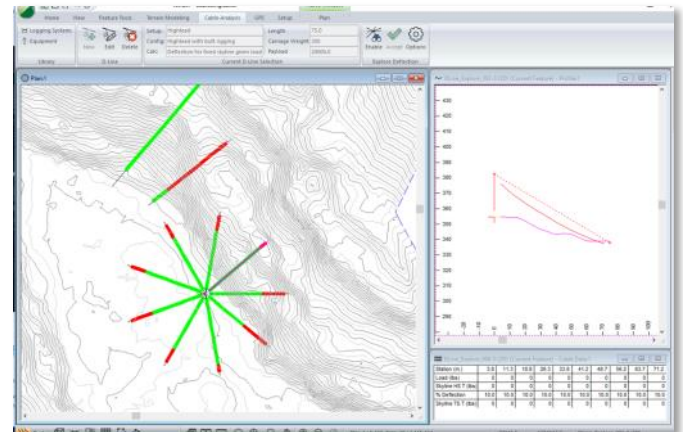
Home View Feature Tools Terrain Modelling Cable Analysis GIS Setup Plan

Logging Systems
Equipment
Library

New Edit Delete
G-Line

Setup Highlead
Config Highlead with butt rigging
Calc Deflection for fixed skyline given load
Current G-Line Selection

Length 71.0
Carriage Weight 100
Payload

Enable Accept Options
Skyline Deflection

Plan1

Profile

420
410
400
390
380
370
360
350
340
330
320
310
300
290

Cable Data

| Station (m) | 3.6 | 11.3 | 15.6 | 28.3 | 33.6 | 41.3 | 48.7 | 56.2 | 63.7 | 71.2 |
|---|---|---|---|---|---|---|---|---|---|---|
| Load (lbs) | 0 | 0 | 0 | 0 | 0 | 0 | 0 | 0 | 0 | 0 |
| Skyline HS T (lbs) | 0 | 0 | 0 | 0 | 0 | 0 | 0 | 0 | 0 | 0 |
| % Deflection | 10.0 | 10.0 | 10.0 | 10.0 | 10.0 | 10.0 | 10.0 | 10.0 | 10.0 | 10.0 |
| Skyline TS T (lbs) | 0 | 0 | 0 | 0 | 0 | 0 | 0 | 0 | 0 | 0 |